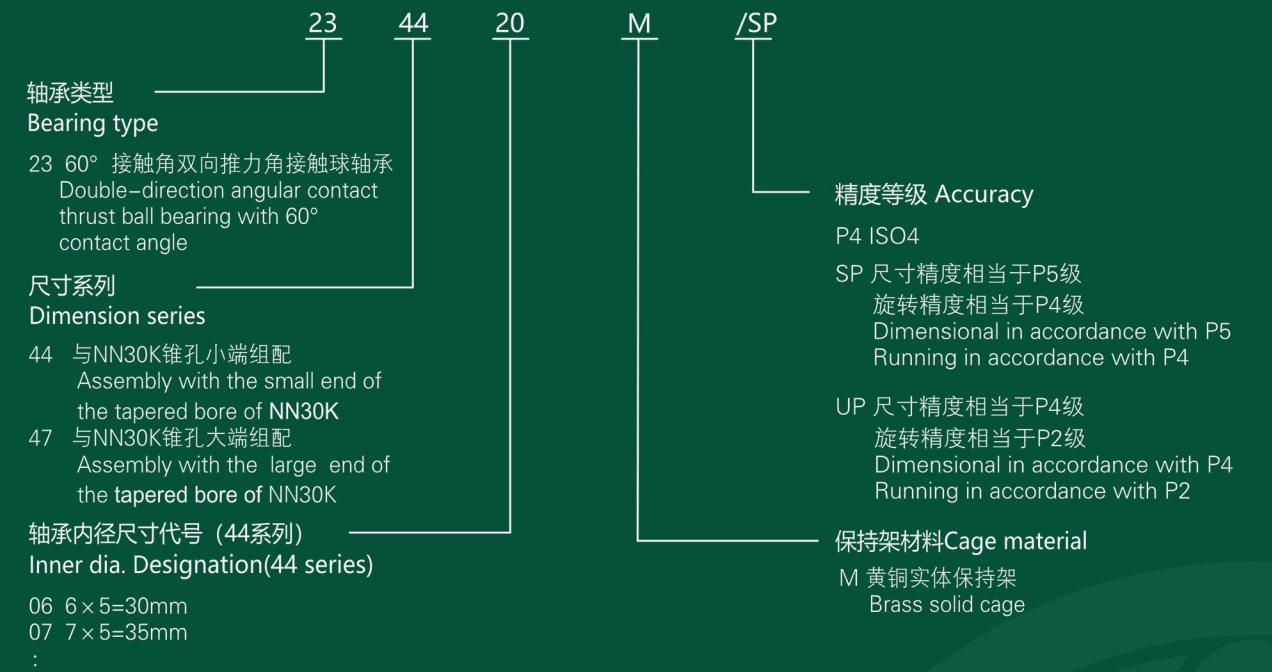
23 44 20 M /SP

轴承类型
Bearing type

23 60° 接触角双向推力角接触球轴承
Double-direction angular contact thrust ball bearing with 60° contact angle

尺寸系列
Dimension series

44 与NN30K锥孔小端组配
Assembly with the small end of the tapered bore of NN30K
47 与NN30K锥孔大端组配
Assembly with the large end of the tapered bore of NN30K

轴承内径尺寸代号（44系列）
Inner dia. Designation(44 series)

06 $6\times5$=30mm
07 $7\times5$=35mm
:

精度等级 Accuracy

P4 ISO4

SP 尺寸精度相当于P5级
旋转精度相当于P4级
Dimensional in accordance with P5
Running in accordance with P4

UP 尺寸精度相当于P4级
旋转精度相当于P2级
Dimensional in accordance with P4
Running in accordance with P2

保持架材料Cage material

M 黄铜实体保持架
Brass solid cage